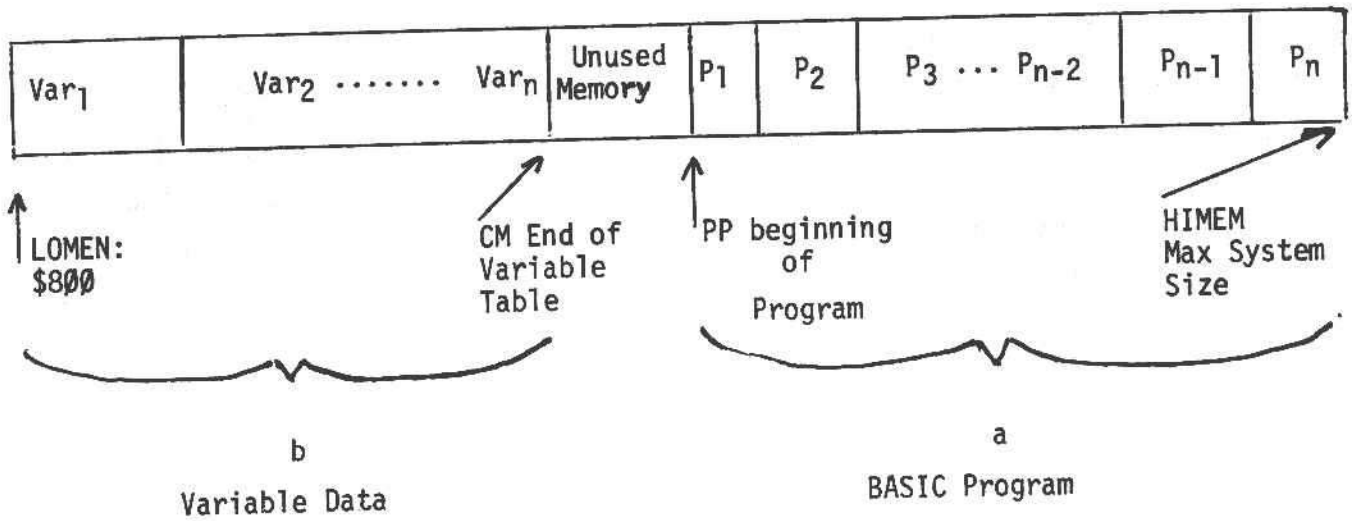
| $Var_1$ | $Var_2$ ....... $Var_n$ | Unused Memory | $P_1$ | $P_2$ | $P_3$ ... $P_{n-2}$ | $P_{n-1}$ | $P_n$ |
|---|---|---|---|---|---|---|---|

LOMEN: \$8ØØ

CM End of Variable Table

PP beginning of Program

HIMEM Max System Size

b
Variable Data

a
BASIC Program